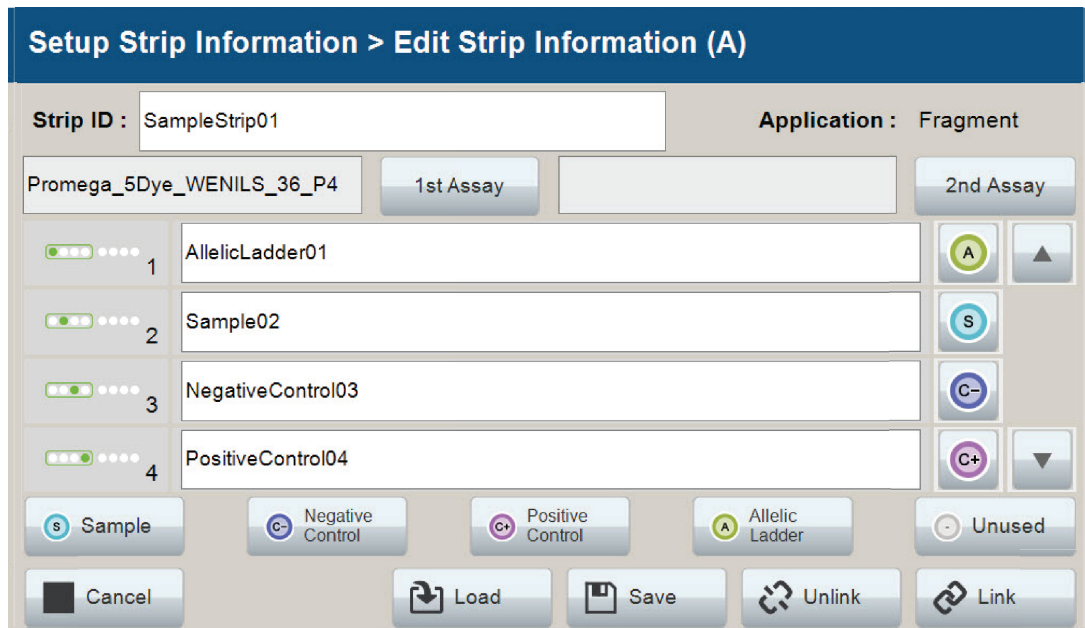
Setup Strip Information > Edit Strip Information (A)

Strip ID : SampleStrip01

Application : Fragment

Promega_5Dye_WENILS_36_P4

1st Assay

2nd Assay

1 AllelicLadder01 A

2 Sample02 S

3 NegativeControl03 C−

4 PositiveControl04 C+

S Sample

C− Negative Control

C+ Positive Control

A Allelic Ladder

Unused

Cancel

Load

Save

Unlink

Link